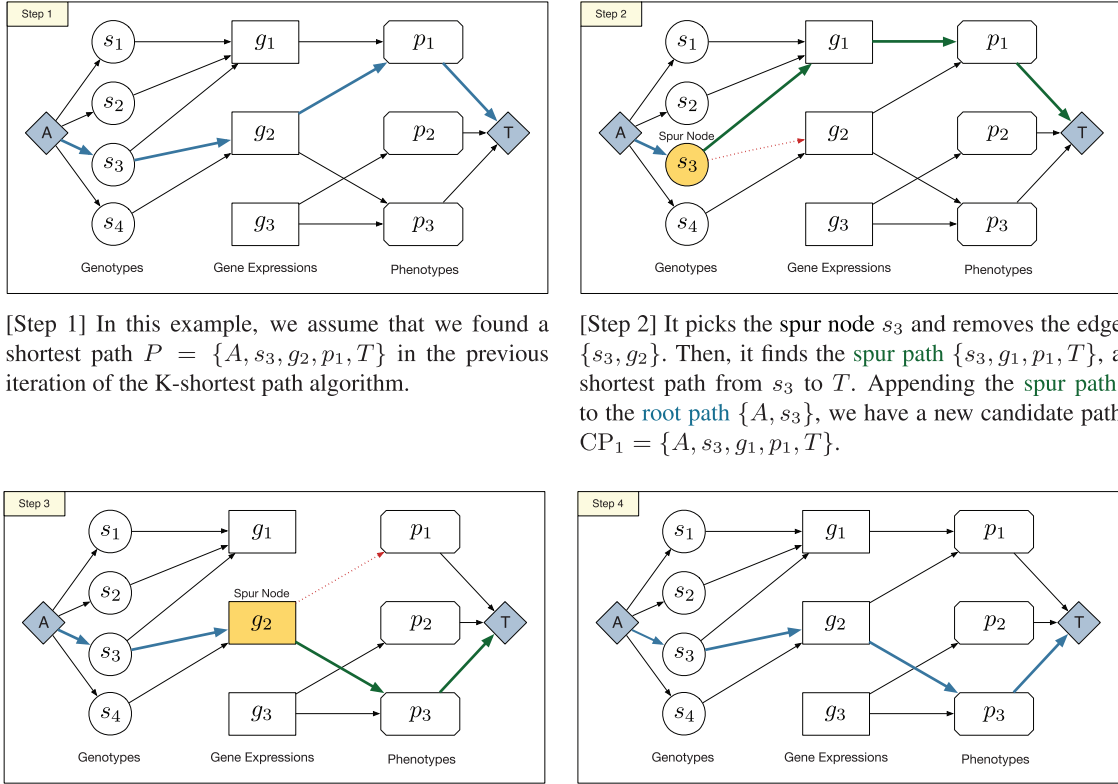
Step 1

$s_1$ $g_1$ $p_1$

$s_2$

A $g_2$ $p_2$ T

$s_3$

$s_4$ $g_3$ $p_3$

Genotypes Gene Expressions Phenotypes

[Step 1] In this example, we assume that we found a shortest path $P = \{A, s_3, g_2, p_1, T\}$ in the previous iteration of the K-shortest path algorithm.

Step 2

$s_1$ $g_1$ $p_1$

$s_2$

A Spur Node $g_2$ $p_2$ T

$s_3$

$s_4$ $g_3$ $p_3$

Genotypes Gene Expressions Phenotypes

[Step 2] It picks the spur node $s_3$ and removes the edge $\{s_3, g_2\}$. Then, it finds the spur path $\{s_3, g_1, p_1, T\}$, a shortest path from $s_3$ to $T$. Appending the spur path to the root path $\{A, s_3\}$, we have a new candidate path $\mathrm{CP}_1 = \{A, s_3, g_1, p_1, T\}$.

Step 3

$s_1$ $g_1$ $p_1$

$s_2$ Spur Node

A $g_2$ $p_2$ T

$s_3$

$s_4$ $g_3$ $p_3$

Genotypes Gene Expressions Phenotypes

Step 4

$s_1$ $g_1$ $p_1$

$s_2$

A $g_2$ $p_2$ T

$s_3$

$s_4$ $g_3$ $p_3$

Genotypes Gene Expressions Phenotypes